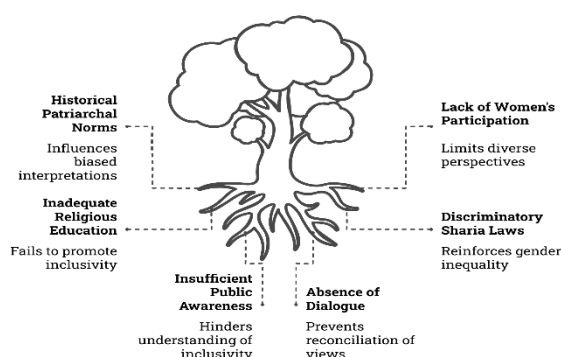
Historical Patriarchal Norms

Influences biased interpretations

Lack of Women's Participation

Limits diverse perspectives

Inadequate Religious Education

Fails to promote inclusivity

Discriminatory Sharia Laws

Reinforces gender inequality

Insufficient Public Awareness

Hinders understanding of inclusivity

Absence of Dialogue

Prevents reconciliation of views